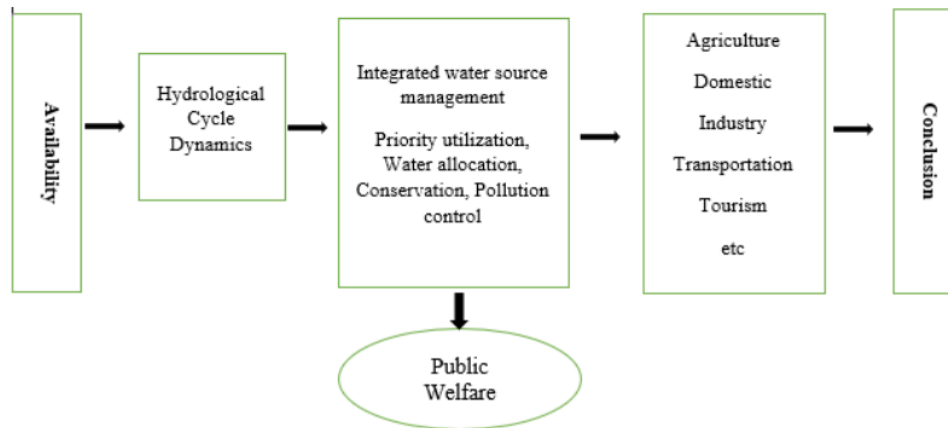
Availability

Hydrological Cycle Dynamics

Integrated water source management

Priority utilization, Water allocation, Conservation, Pollution control

Agriculture

Domestic

Industry

Transportation

Tourism

etc

Conclusion

Public Welfare